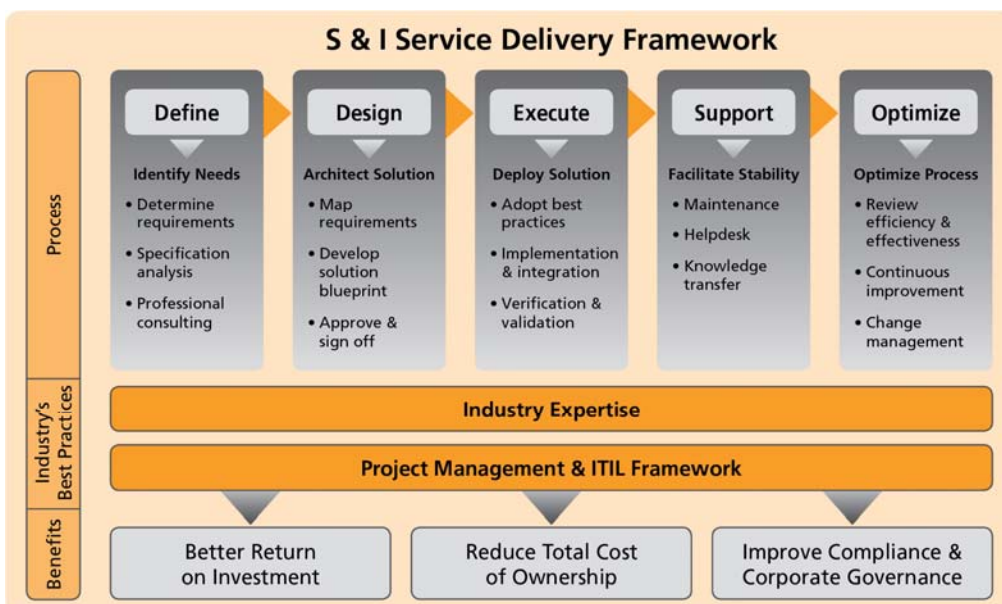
S & I Service Delivery Framework

Process

Define
Identify Needs
• Determine requirements
• Specification analysis
• Professional consulting

Design
Architect Solution
• Map requirements
• Develop solution blueprint
• Approve & sign off

Execute
Deploy Solution
• Adopt best practices
• Implementation & integration
• Verification & validation

Support
Facilitate Stability
• Maintenance
• Helpdesk
• Knowledge transfer

Optimize
Optimize Process
• Review efficiency & effectiveness
• Continuous improvement
• Change management

Industry's Best Practices

Industry Expertise

Project Management & ITIL Framework

Benefits

Better Return on Investment

Reduce Total Cost of Ownership

Improve Compliance & Corporate Governance